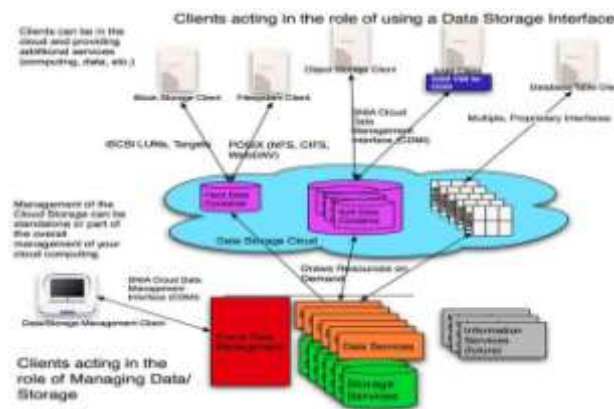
Clients acting in the role of using a Data Storage Interface

Clients can be in the cloud and providing additional services (computing, data, etc.)

Block Storage Client

Filesystem Client

Object Storage Client

XAM Client
XAM VIM for CDMI

Database/ Table User

iSCSI LUNs, Targets

POSIX (NFS, CIFS, WebDAV)

SNIA Cloud Data Management Interface (CDMI)

Multiple, Proprietary Interfaces

Block Data Container

Data Container

Data Storage Cloud

Management of the Cloud Storage can be standalone or part of the overall management of your cloud computing

SNIA Cloud Data Management Interface (CDMI)

Obtain Resources on Demand

Data/Storage Management Client

Cloud Data Management

Data Services

Storage Services

Information Services (future)

Clients acting in the role of Managing Data/ Storage